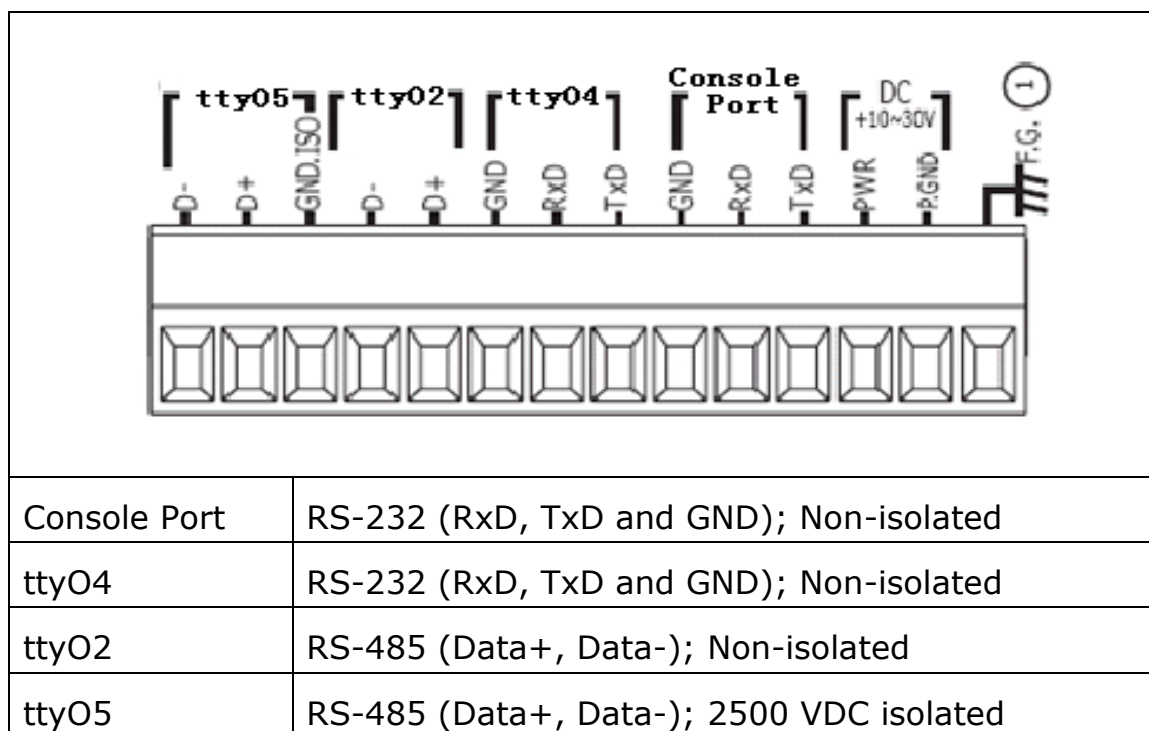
tty05 tty02 tty04 Console Port DC +10~30V

1

D- D+ GND.ISO D- D+ GND RxD TxD GND RxD TxD PWR P.GND F.G.

| Console Port | RS-232 (RxD, TxD and GND); Non-isolated |
|---|---|
| ttyO4 | RS-232 (RxD, TxD and GND); Non-isolated |
| ttyO2 | RS-485 (Data+, Data-); Non-isolated |
| ttyO5 | RS-485 (Data+, Data-); 2500 VDC isolated |